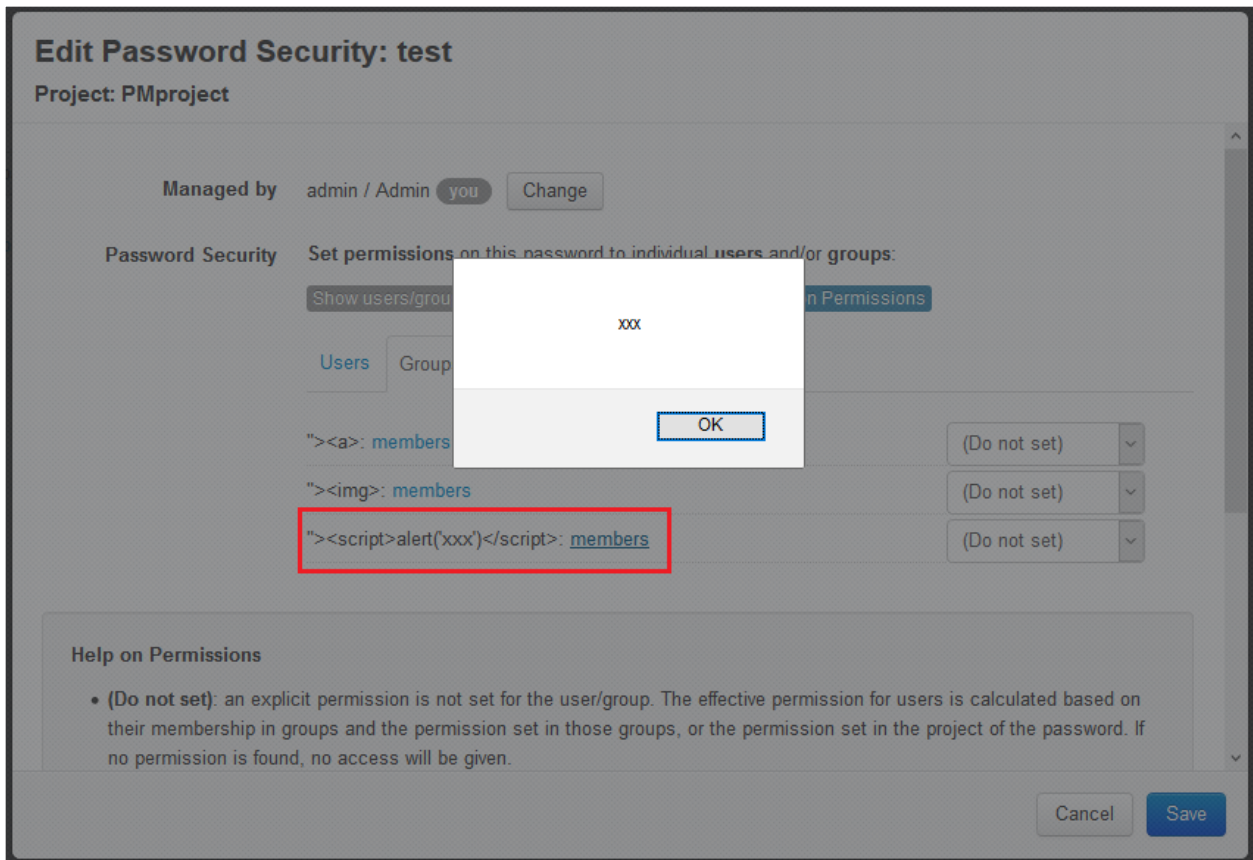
Edit Password Security: test

Project: PMproject

Managed by admin / Admin you Change

Password Security Set permissions on this password to individual users and/or groups:

Show users/grou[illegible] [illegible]n Permissions

Users Group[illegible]

xxx

OK

"><a>: members (Do not set)

"><img>: members (Do not set)

"><script>alert('xxx')</script>: members (Do not set)

Help on Permissions

- (Do not set): an explicit permission is not set for the user/group. The effective permission for users is calculated based on their membership in groups and the permission set in those groups, or the permission set in the project of the password. If no permission is found, no access will be given.

Cancel Save